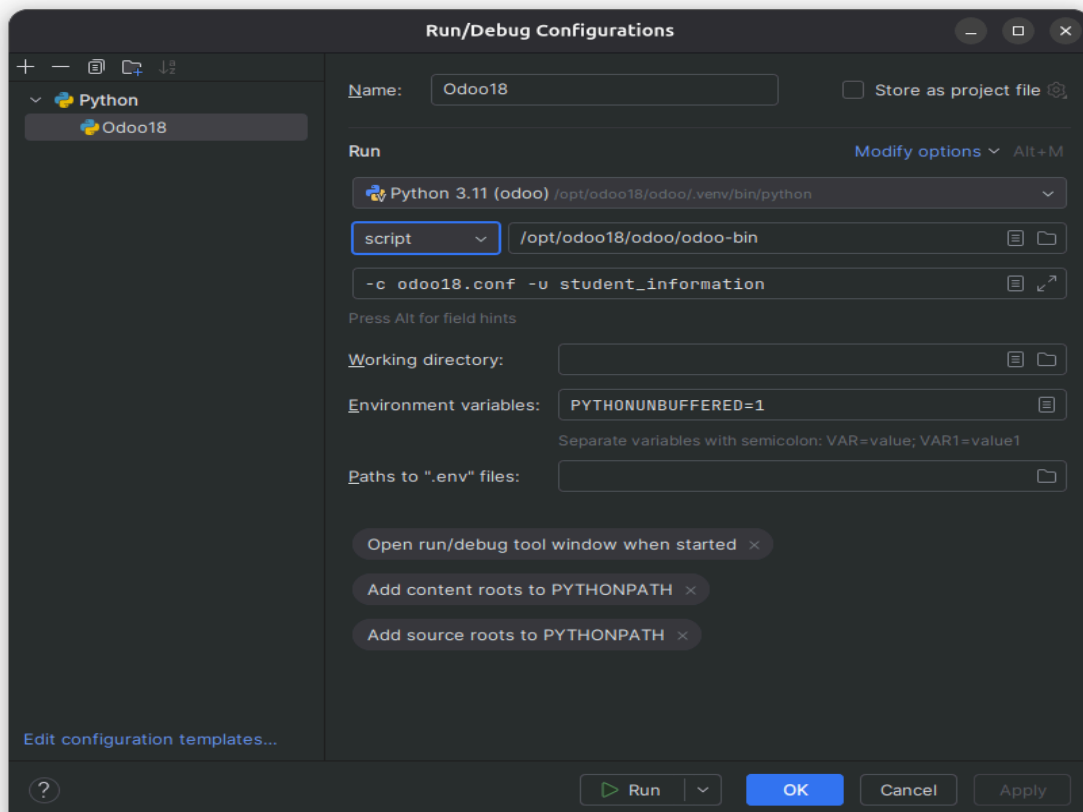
Run/Debug Configurations

Python
Odoo18

Name: Odoo18
Store as project file

Run
Modify options Alt+M

Python 3.11 (odoo) /opt/odoo18/odoo/.venv/bin/python

script
/opt/odoo18/odoo/odoo-bin

-c odoo18.conf -u student_information

Press Alt for field hints

Working directory:

Environment variables: PYTHONUNBUFFERED=1

Separate variables with semicolon: VAR=value; VAR1=value1

Paths to ".env" files:

Open run/debug tool window when started ×

Add content roots to PYTHONPATH ×

Add source roots to PYTHONPATH ×

Edit configuration templates...

?
Run
OK
Cancel
Apply